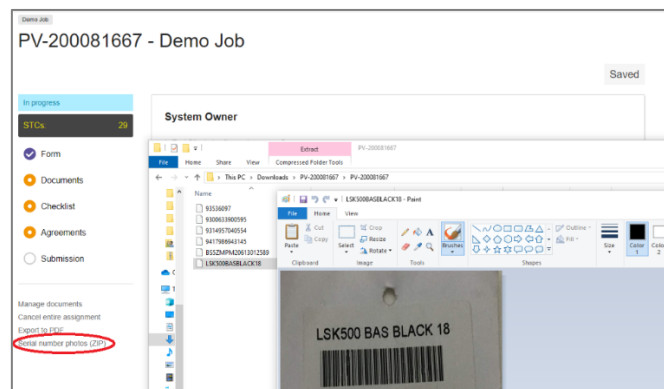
Demo Job

PV-200081667 - Demo Job

Saved

In progress

STCs 29

Form

Documents

Checklist

Agreements

Submission

Manage documents
Cancel entire assignment
Export to PDF
Serial number photos (ZIP)

System Owner

Extract PV-200081667

File Home Share View Compressed Folder Tools

This PC > Downloads > PV-200081667 > PV-200081667

Name

93536097
9300633900595
9314957040554
9417986943145
BSSZMPM20613012589
LSK500BASBLACK18

LSK500BASBLACK18 - Paint

File Home View

Paste
Cut
Copy
Clipboard

Select
Crop
Resize
Rotate
Image

Tools

Brushes

Outline
Fill
Shapes

Size

Color 1

Color 2

LSK500 BAS BLACK 18